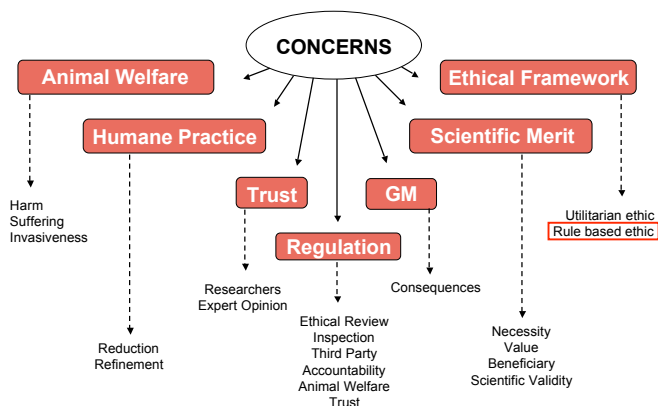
CONCERNS

Animal Welfare

Harm
Suffering
Invasiveness

Humane Practice

Reduction
Refinement

Trust

Researchers
Expert Opinion

Regulation

Ethical Review
Inspection
Third Party
Accountability
Animal Welfare
Trust

GM

Consequences

Scientific Merit

Necessity
Value
Beneficiary
Scientific Validity

Ethical Framework

Utilitarian ethic
Rule based ethic